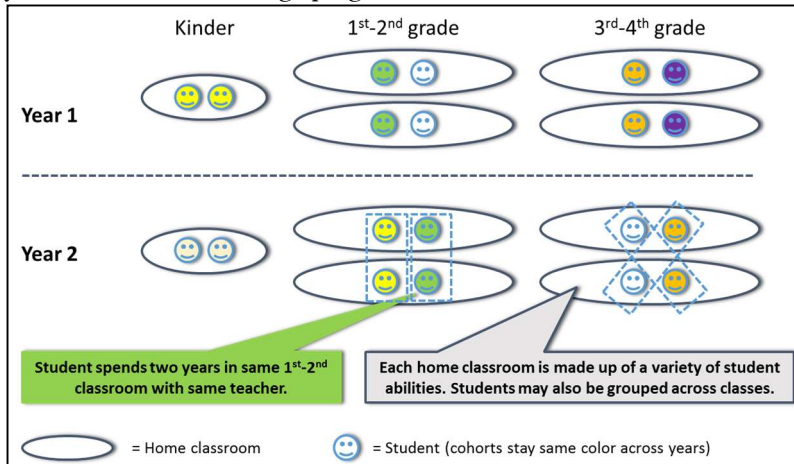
Kinder

1$^{st}$-2$^{nd}$ grade

3$^{rd}$-4$^{th}$ grade

Year 1

Year 2

Student spends two years in same 1$^{st}$-2$^{nd}$ classroom with same teacher.

Each home classroom is made up of a variety of student abilities. Students may also be grouped across classes.

= Home classroom

= Student (cohorts stay same color across years)